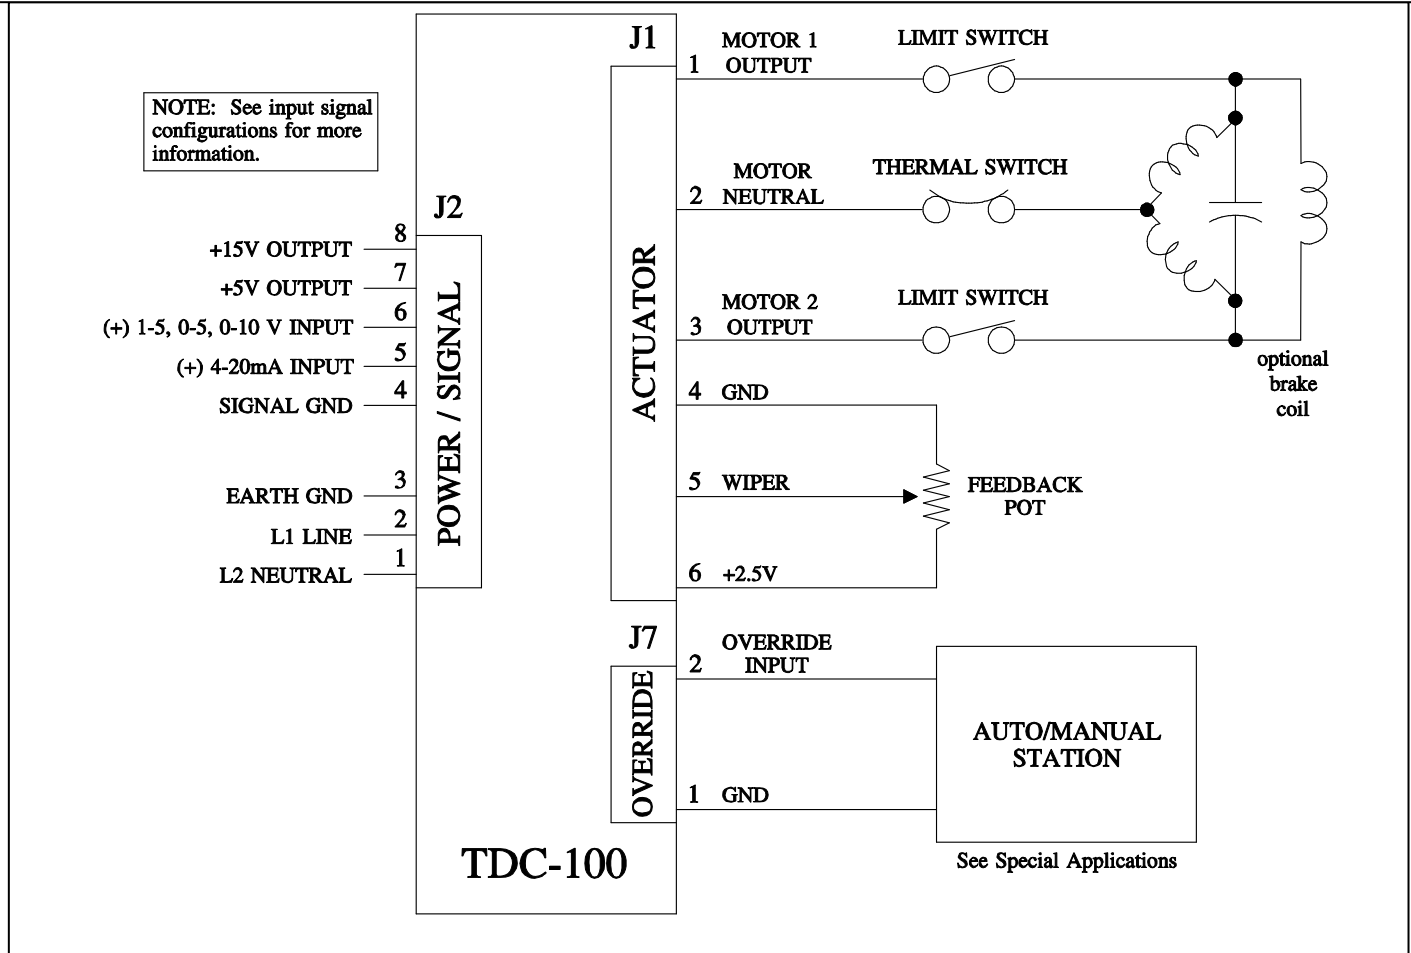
NOTE: See input signal configurations for more information.

J2

POWER / SIGNAL

8 +15V OUTPUT
7 +5V OUTPUT
6 (+) 1-5, 0-5, 0-10 V INPUT
5 (+) 4-20mA INPUT
4 SIGNAL GND
3 EARTH GND
2 L1 LINE
1 L2 NEUTRAL

J1

ACTUATOR

1 MOTOR 1 OUTPUT
2 MOTOR NEUTRAL
3 MOTOR 2 OUTPUT
4 GND
5 WIPER
6 +2.5V

LIMIT SWITCH
THERMAL SWITCH
LIMIT SWITCH

optional brake coil

FEEDBACK POT

J7

OVERRIDE

2 OVERRIDE INPUT
1 GND

AUTO/MANUAL STATION

See Special Applications

TDC-100